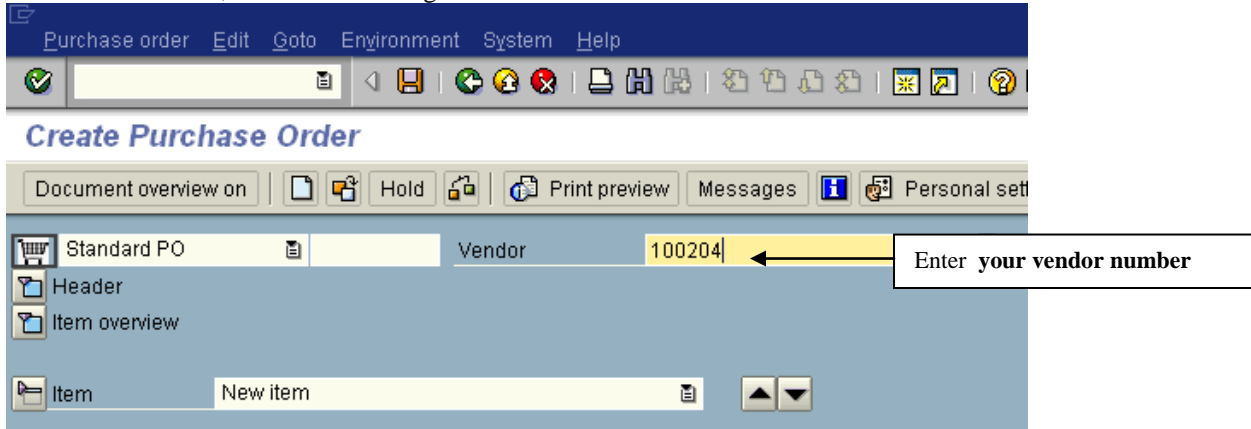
Purchase order Edit Goto Environment System Help

Create Purchase Order

Document overview on | Hold | Print preview | Messages | Personal sett

Standard PO | Vendor | 100204

Enter **your vendor number**

Header
Item overview

Item | New item